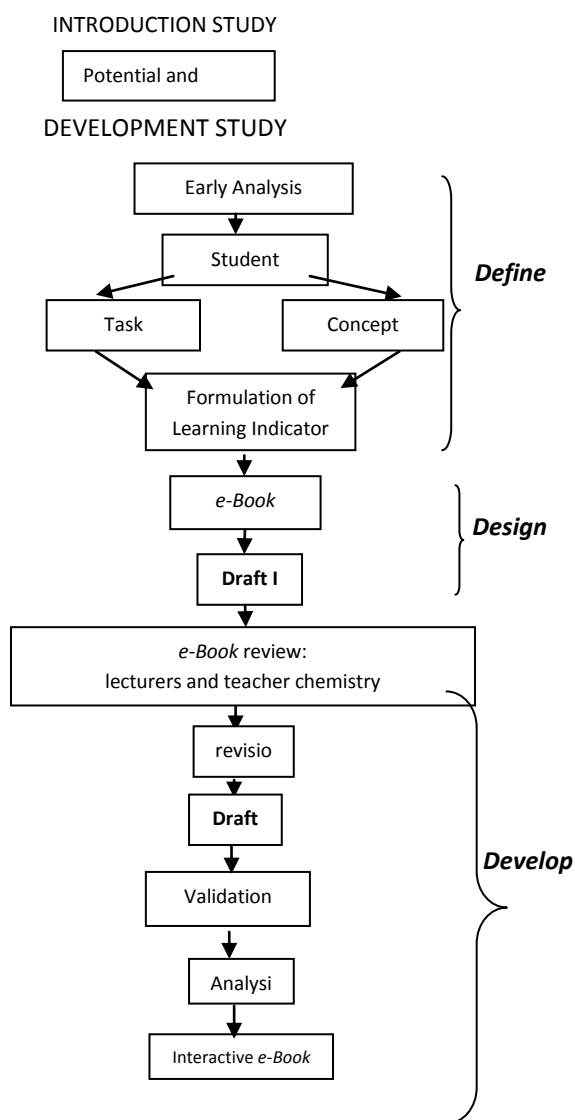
INTRODUCTION STUDY

Potential and

DEVELOPMENT STUDY

Early Analysis

Student

Task

Concept

Formulation of Learning Indicator

Define

e-Book

Draft I

Design

e-Book review: lecturers and teacher chemistry

revisio

Draft

Validation

Analysi

Interactive e-Book

Develop